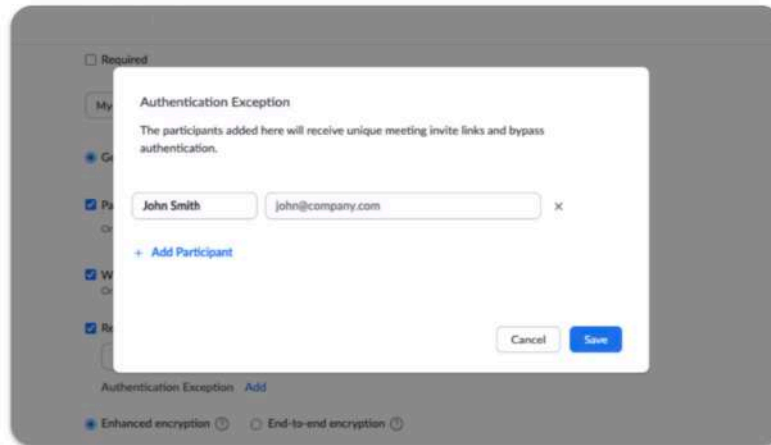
Required

My

Ge

Pa

Or

W

Or

Re

Authentication Exception

The participants added here will receive unique meeting invite links and bypass authentication.

John Smith

john@company.com

×

+ Add Participant

Cancel

Save

Authentication Exception Add

Enhanced encryption ⓘ

End-to-end encryption ⓘ